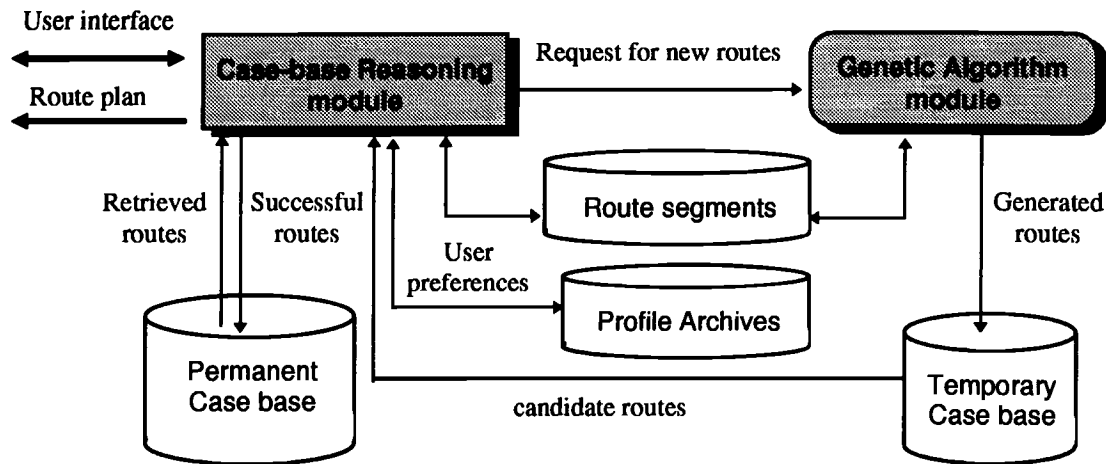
User interface

Route plan

Case-base Reasoning module

Request for new routes

Genetic Algorithm module

Retrieved routes

Successful routes

Route segments

Generated routes

User preferences

Profile Archives

Permanent Case base

candidate routes

Temporary Case base